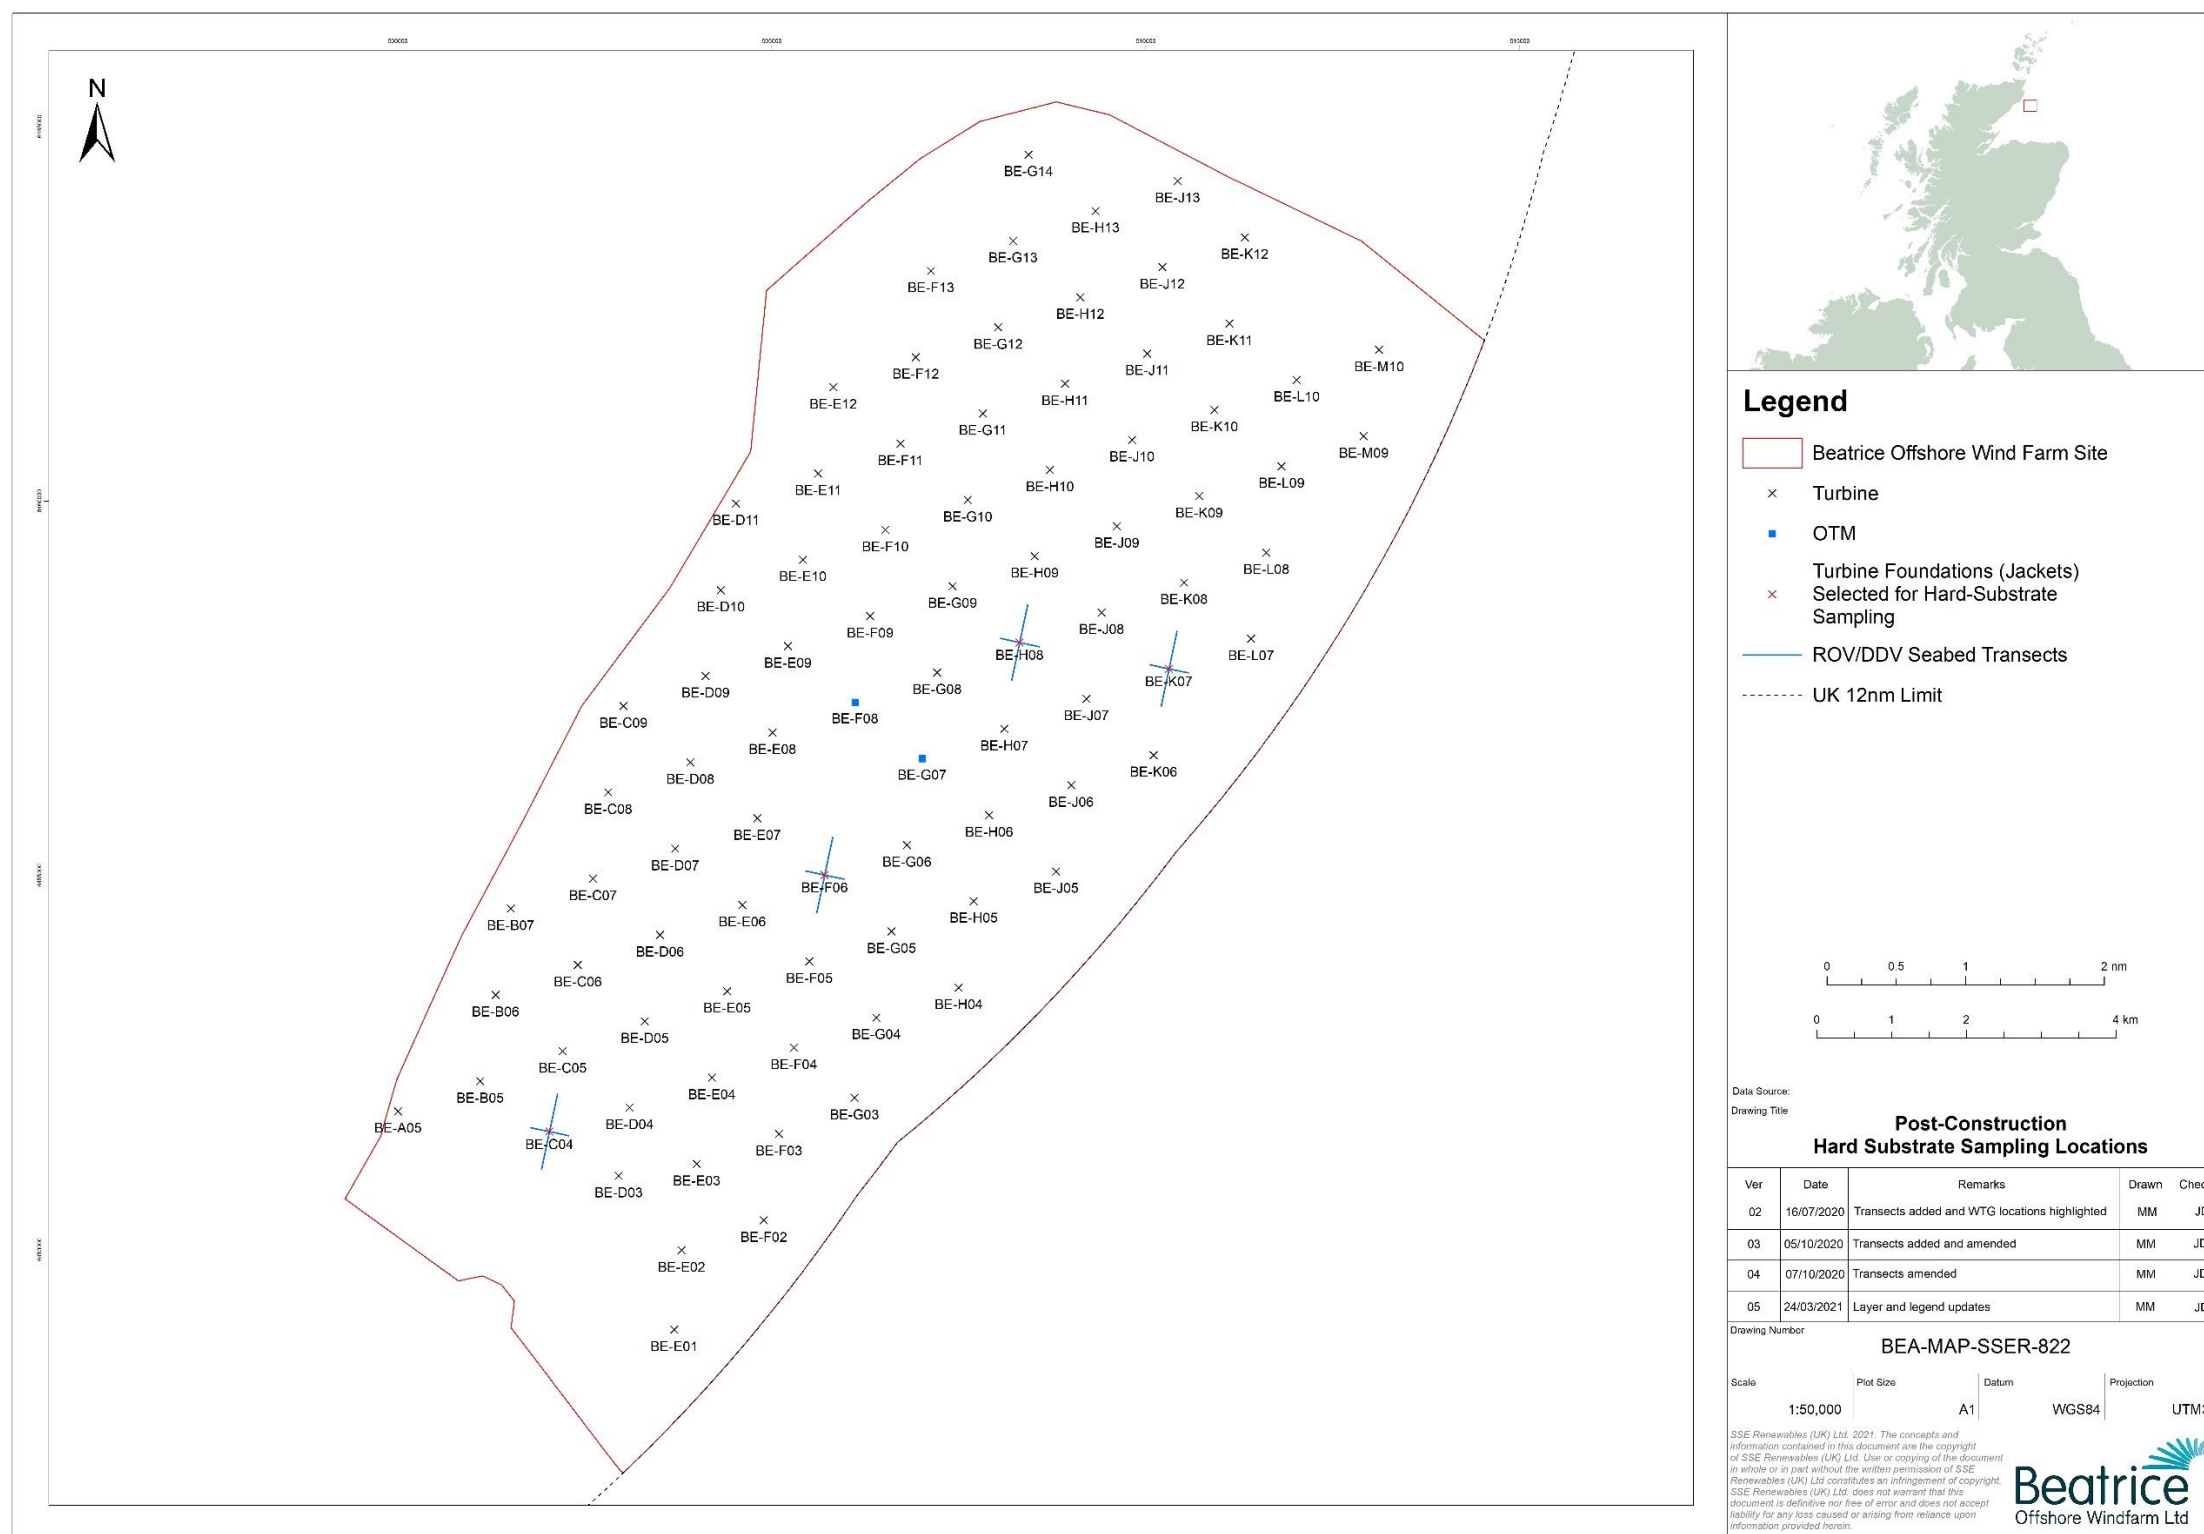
N

BE-G14
BE-J13
BE-H13
BE-K12
BE-G13
BE-J12
BE-F13
BE-H12
BE-K11
BE-G12
BE-M10
BE-J11
BE-F12
BE-L10
BE-E12
BE-H11
BE-K10
BE-G11
BE-M09
BE-J10
BE-F11
BE-L09
BE-E11
BE-H10
BE-K09
BE-D11
BE-G10
BE-J09
BE-F10
BE-L08
BE-E10
BE-H09
BE-K08
BE-D10
BE-G09
BE-F09
BE-J08
BE-H08
BE-L07
BE-E09
BE-K07
BE-D09
BE-G08
BE-C09
BE-F08
BE-J07
BE-E08
BE-H07
BE-D08
BE-G07
BE-K06
BE-C08
BE-J06
BE-E07
BE-H06
BE-D07
BE-G06
BE-C07
BE-F06
BE-J05
BE-B07
BE-E06
BE-H05
BE-D06
BE-G05
BE-C06
BE-F05
BE-B06
BE-E05
BE-H04
BE-D05
BE-G04
BE-C05
BE-F04
BE-B05
BE-E04
BE-A05
BE-D04
BE-G03
BE-C04
BE-F03
BE-E03
BE-D03
BE-F02
BE-E02
BE-E01

Legend
Beatrice Offshore Wind Farm Site
Turbine
OTM
Turbine Foundations (Jackets) Selected for Hard-Substrate Sampling
ROV/DDV Seabed Transects
UK 12nm Limit

0 0.5 1 2 nm
0 1 2 4 km

Data Source:
Drawing Title
Post-Construction
Hard Substrate Sampling Locations

| Ver | Date | Remarks | Drawn | Chec |
|---|---|---|---|---|
| 02 | 16/07/2020 | Transects added and WTG locations highlighted | MM | JI |
| 03 | 05/10/2020 | Transects added and amended | MM | JI |
| 04 | 07/10/2020 | Transects amended | MM | JI |
| 05 | 24/03/2021 | Layer and legend updates | MM | JI |

Drawing Number
BEA-MAP-SSER-822

Scale 1:50,000
Plot Size A1
Datum WGS84
Projection UTM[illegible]

SSE Renewables (UK) Ltd. 2021. The concepts and information contained in this document are the copyright of SSE Renewables (UK) Ltd. Use or copying of the document in whole or in part without the written permission of SSE Renewables (UK) Ltd constitutes an infringement of copyright. SSE Renewables (UK) Ltd. does not warrant that this document is definitive nor free of error and does not accept liability for any loss caused or arising from reliance upon information provided herein.

Beatrice
Offshore Windfarm Ltd